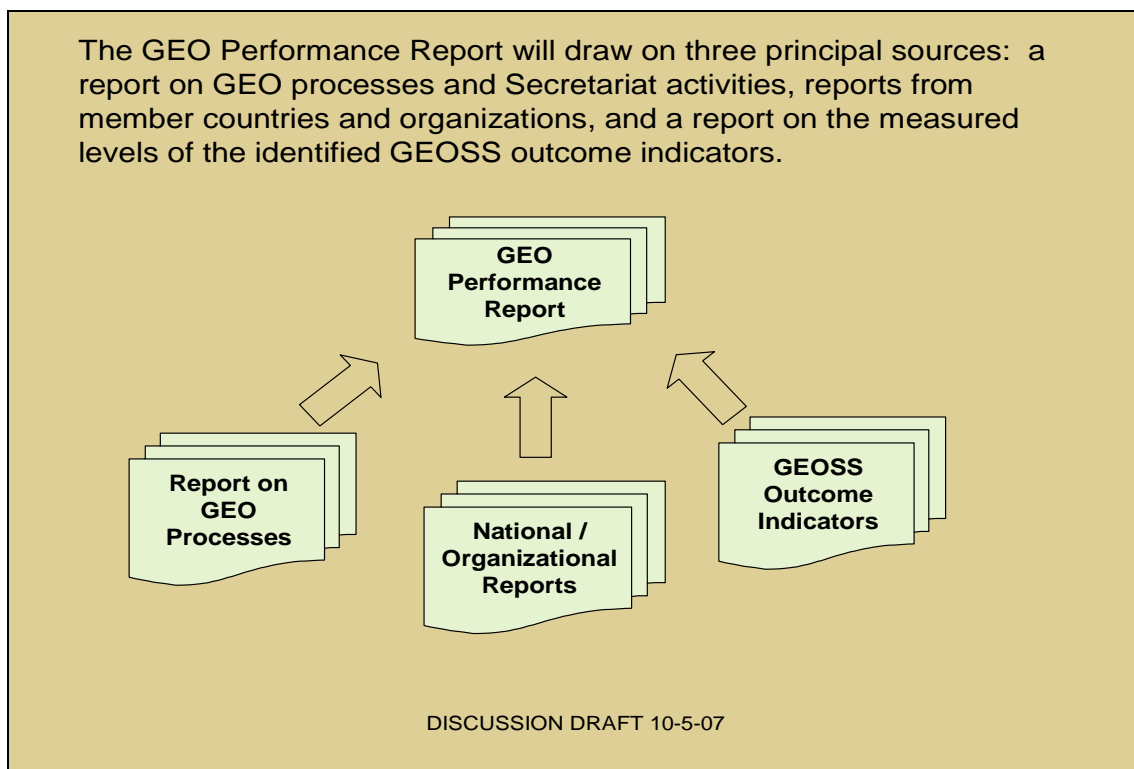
The GEO Performance Report will draw on three principal sources: a report on GEO processes and Secretariat activities, reports from member countries and organizations, and a report on the measured levels of the identified GEOSS outcome indicators.

GEO Performance Report

Report on GEO Processes

National / Organizational Reports

GEOSS Outcome Indicators

DISCUSSION DRAFT 10-5-07